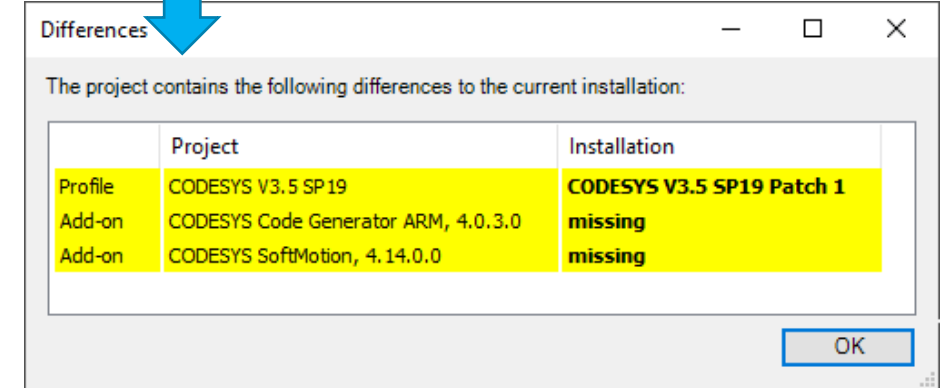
Differences

The project contains the following differences to the current installation:

| | Project | Installation |
|---|---|---|
| Profile | CODESYS V3.5 SP19 | **CODESYS V3.5 SP19 Patch 1** |
| Add-on | CODESYS Code Generator ARM, 4.0.3.0 | **missing** |
| Add-on | CODESYS SoftMotion, 4.14.0.0 | **missing** |

OK